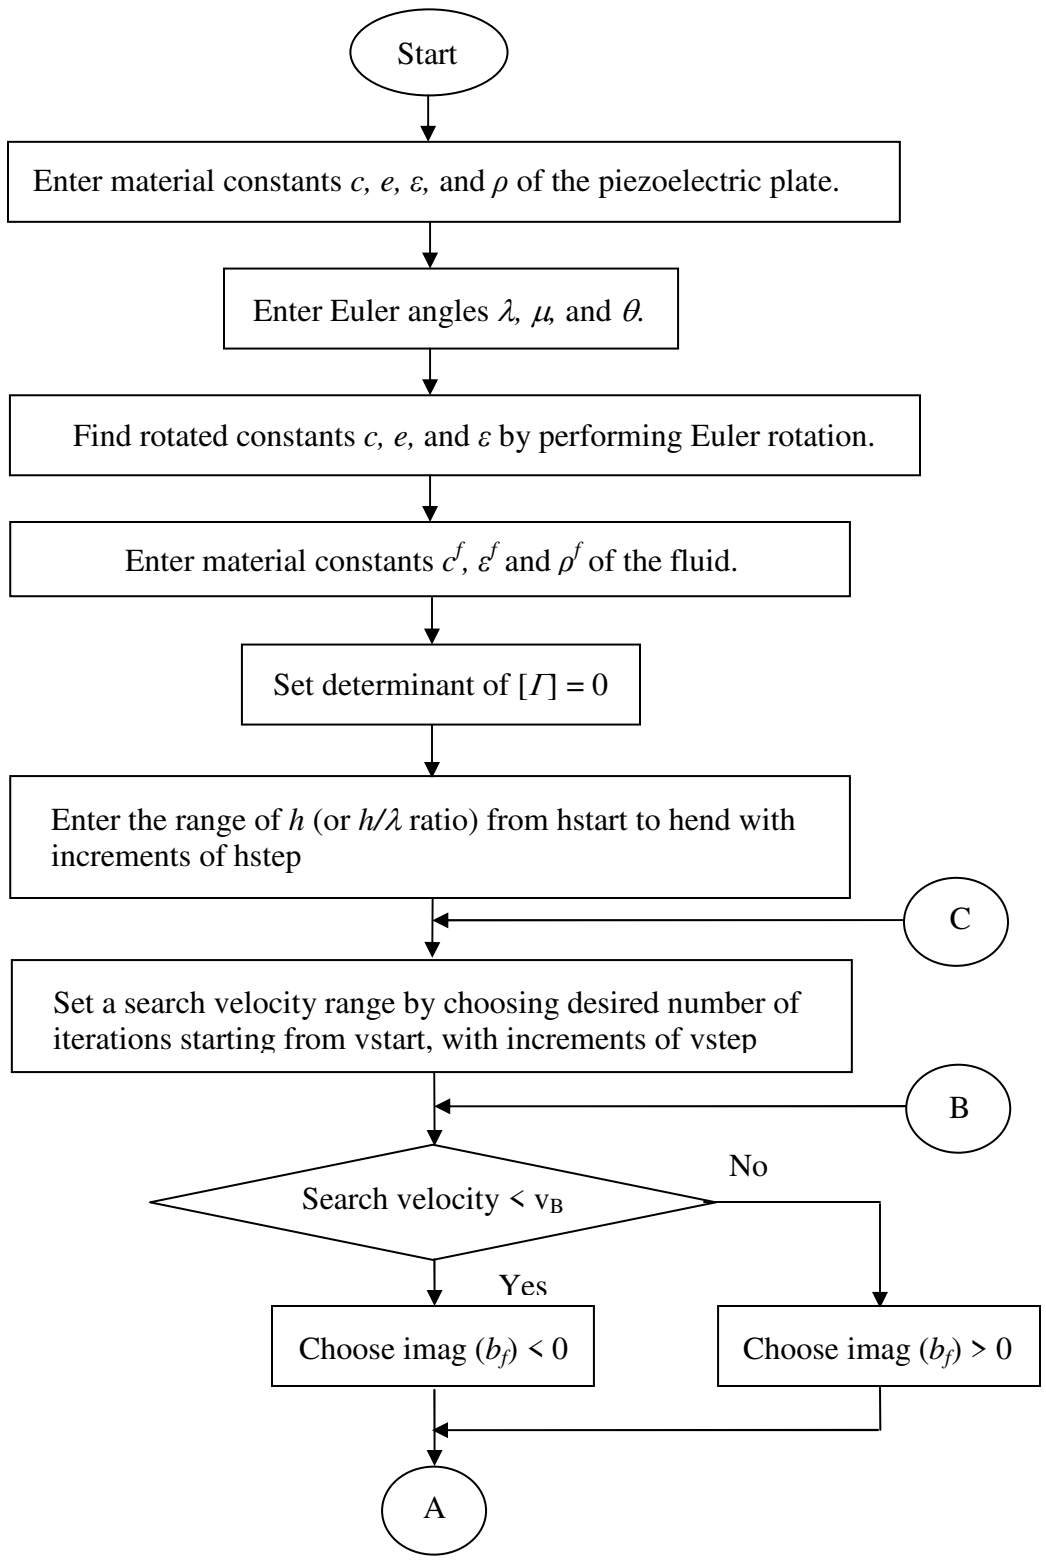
Start

Enter material constants $c$, $e$, $\varepsilon$, and $\rho$ of the piezoelectric plate.

Enter Euler angles $\lambda$, $\mu$, and $\theta$.

Find rotated constants $c$, $e$, and $\varepsilon$ by performing Euler rotation.

Enter material constants $c^f$, $\varepsilon^f$ and $\rho^f$ of the fluid.

Set determinant of $[\Gamma] = 0$

Enter the range of $h$ (or $h/\lambda$ ratio) from hstart to hend with increments of hstep

C

Set a search velocity range by choosing desired number of iterations starting from vstart, with increments of vstep

B

Search velocity < $v_B$

No

Yes

Choose imag ($b_f$) < 0

Choose imag ($b_f$) > 0

A